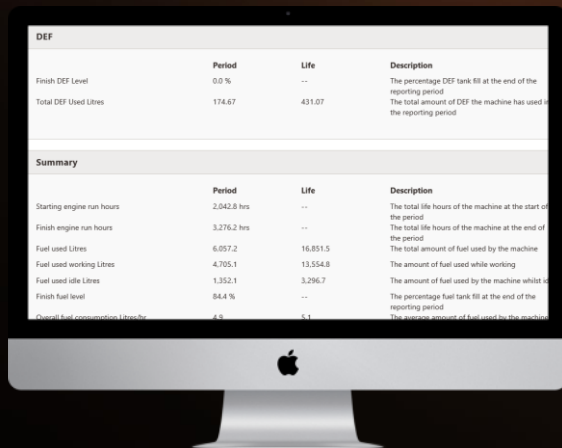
DEF

| | Period | Life | Description |
|---|---|---|---|
| Finish DEF Level | 0.0 % | -- | The percentage DEF tank fill at the end of the reporting period |
| Total DEF Used Litres | 174.67 | 431.07 | The total amount of DEF the machine has used i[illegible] the reporting period |

Summary

| | Period | Life | Description |
|---|---|---|---|
| Starting engine run hours | 2,042.8 hrs | -- | The total life hours of the machine at the start of the period |
| Finish engine run hours | 3,276.2 hrs | -- | The total life hours of the machine at the end of the period |
| Fuel used Litres | 6,057.2 | 16,851.5 | The total amount of fuel used by the machine |
| Fuel used working Litres | 4,705.1 | 13,554.8 | The amount of fuel used while working |
| Fuel used idle Litres | 1,352.1 | 3,296.7 | The amount of fuel used by the machine whilst i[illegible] |
| Finish fuel level | 84.4 % | -- | The percentage fuel tank fill at the end of the reporting period |
| Overall fuel consumption Litres/hr | 4.9 | 5.1 | The average amount of fuel used by the machin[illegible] |